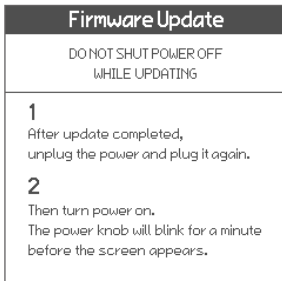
Firmware Update

DO NOT SHUT POWER OFF
WHILE UPDATING

1
After update completed,
unplug the power and plug it again.

2
Then turn power on.
The power knob will blink for a minute
before the screen appears.